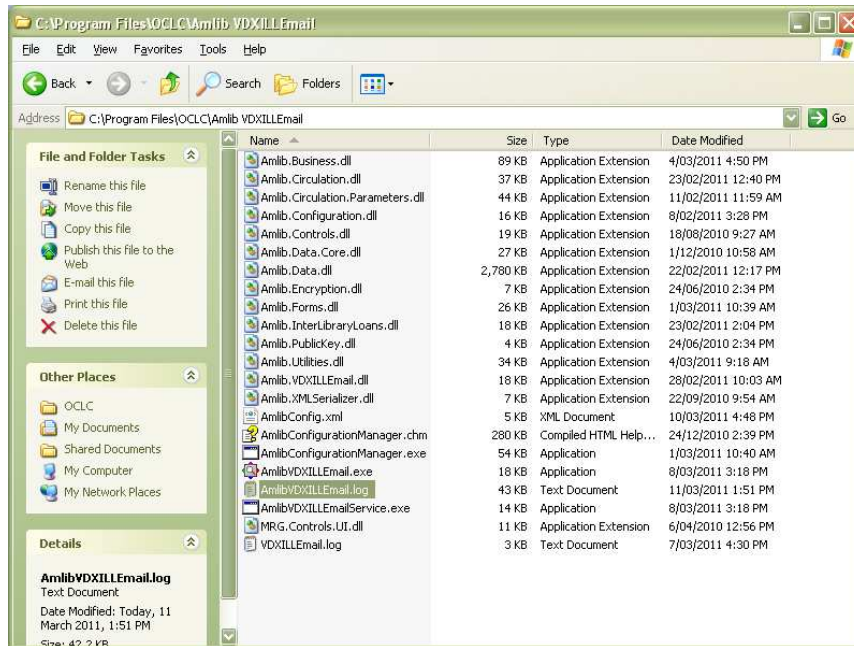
C:\Program Files\OCLC\Amlib VDXILLEmail

File Edit View Favorites Tools Help

Back Search Folders

Address C:\Program Files\OCLC\Amlib VDXILLEmail Go

File and Folder Tasks

Rename this file
Move this file
Copy this file
Publish this file to the Web
E-mail this file
Print this file
Delete this file

Other Places

OCLC
My Documents
Shared Documents
My Computer
My Network Places

Details

AmlibVDXILLEmail.log
Text Document
Date Modified: Today, 11 March 2011, 1:51 PM
Size: 42.2 KB

| Name | Size | Type | Date Modified |
|---|---|---|---|
| Amlib.Business.dll | 89 KB | Application Extension | 4/03/2011 4:50 PM |
| Amlib.Circulation.dll | 37 KB | Application Extension | 23/02/2011 12:40 PM |
| Amlib.Circulation.Parameters.dll | 44 KB | Application Extension | 11/02/2011 11:59 AM |
| Amlib.Configuration.dll | 16 KB | Application Extension | 8/02/2011 3:28 PM |
| Amlib.Controls.dll | 19 KB | Application Extension | 18/08/2010 9:27 AM |
| Amlib.Data.Core.dll | 27 KB | Application Extension | 1/12/2010 10:58 AM |
| Amlib.Data.dll | 2,780 KB | Application Extension | 22/02/2011 12:17 PM |
| Amlib.Encryption.dll | 7 KB | Application Extension | 24/06/2010 2:34 PM |
| Amlib.Forms.dll | 26 KB | Application Extension | 1/03/2011 10:39 AM |
| Amlib.InterLibraryLoans.dll | 18 KB | Application Extension | 23/02/2011 2:04 PM |
| Amlib.PublicKey.dll | 4 KB | Application Extension | 24/06/2010 2:34 PM |
| Amlib.Utilities.dll | 34 KB | Application Extension | 4/03/2011 9:18 AM |
| Amlib.VDXILLEmail.dll | 18 KB | Application Extension | 28/02/2011 10:03 AM |
| Amlib.XMLSerializer.dll | 7 KB | Application Extension | 22/09/2010 9:54 AM |
| AmlibConfig.xml | 5 KB | XML Document | 10/03/2011 4:48 PM |
| AmlibConfigurationManager.chm | 280 KB | Compiled HTML Help... | 24/12/2010 2:39 PM |
| AmlibConfigurationManager.exe | 54 KB | Application | 1/03/2011 10:40 AM |
| AmlibVDXILLEmail.exe | 18 KB | Application | 8/03/2011 3:18 PM |
| AmlibVDXILLEmail.log | 43 KB | Text Document | 11/03/2011 1:51 PM |
| AmlibVDXILLEmailService.exe | 14 KB | Application | 8/03/2011 3:18 PM |
| MRG.Controls.UI.dll | 11 KB | Application Extension | 6/04/2010 12:56 PM |
| VDXILLEmail.log | 3 KB | Text Document | 7/03/2011 4:30 PM |